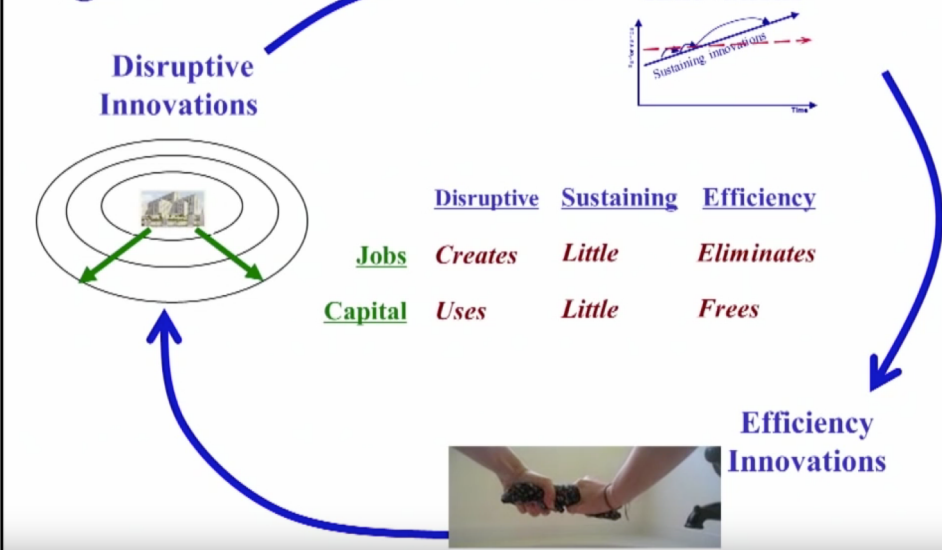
Disruptive Innovations

Sustaining innovations

Time

| | Disruptive | Sustaining | Efficiency |
|---|---|---|---|
| Jobs | Creates | Little | Eliminates |
| Capital | Uses | Little | Frees |

Efficiency Innovations